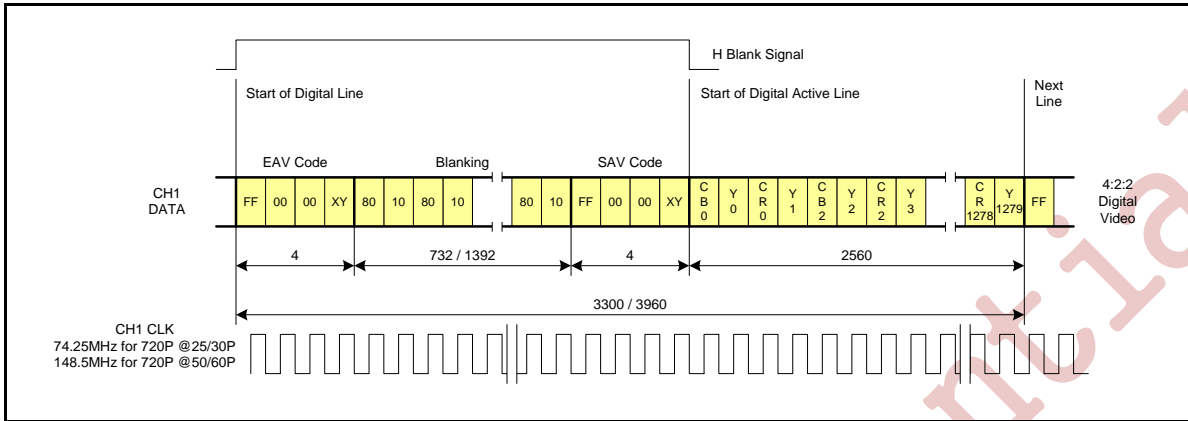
H Blank Signal

Start of Digital Line

Start of Digital Active Line

Next Line

EAV Code

Blanking

SAV Code

CH1 DATA

FF 00 00 XY 80 10 80 10 80 10 FF 00 00 XY CB0 Y0 CR0 Y1 CB2 Y2 CR2 Y3 CR1278 Y1279 FF

4:2:2 Digital Video

4

732 / 1392

4

2560

3300 / 3960

CH1 CLK
74.25MHz for 720P @25/30P
148.5MHz for 720P @50/60P